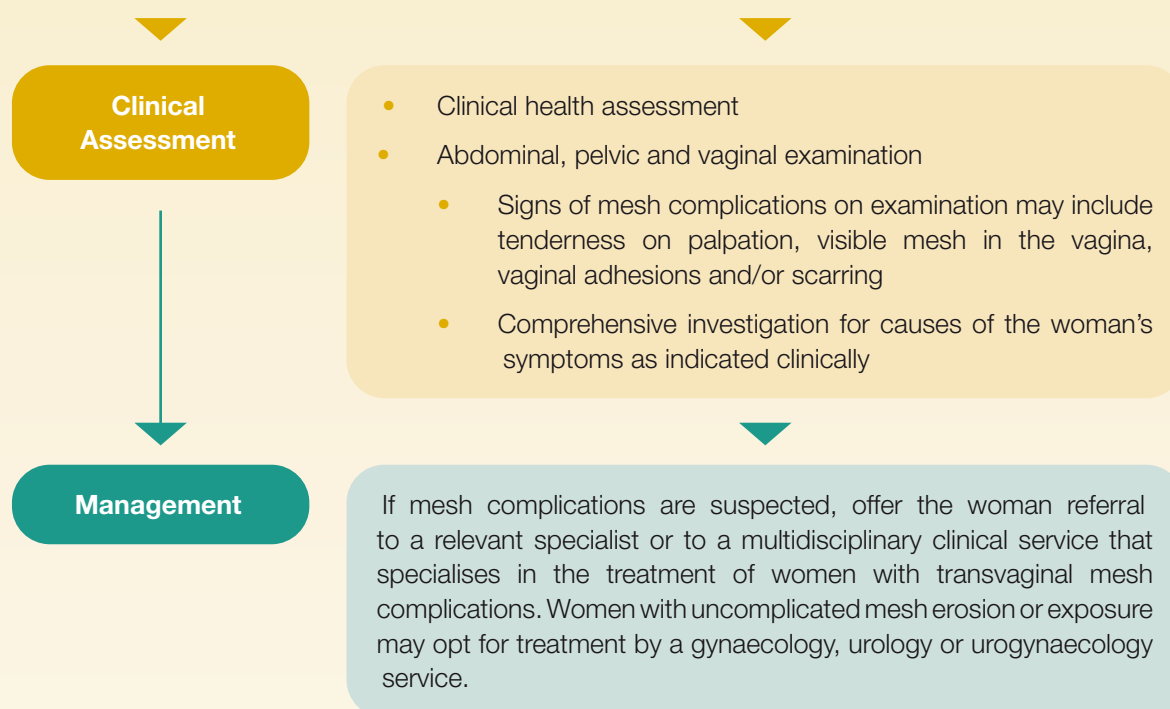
Clinical Assessment

- Clinical health assessment
- Abdominal, pelvic and vaginal examination
  - Signs of mesh complications on examination may include tenderness on palpation, visible mesh in the vagina, vaginal adhesions and/or scarring
  - Comprehensive investigation for causes of the woman's symptoms as indicated clinically

Management

If mesh complications are suspected, offer the woman referral to a relevant specialist or to a multidisciplinary clinical service that specialises in the treatment of women with transvaginal mesh complications. Women with uncomplicated mesh erosion or exposure may opt for treatment by a gynaecology, urology or urogynaecology service.